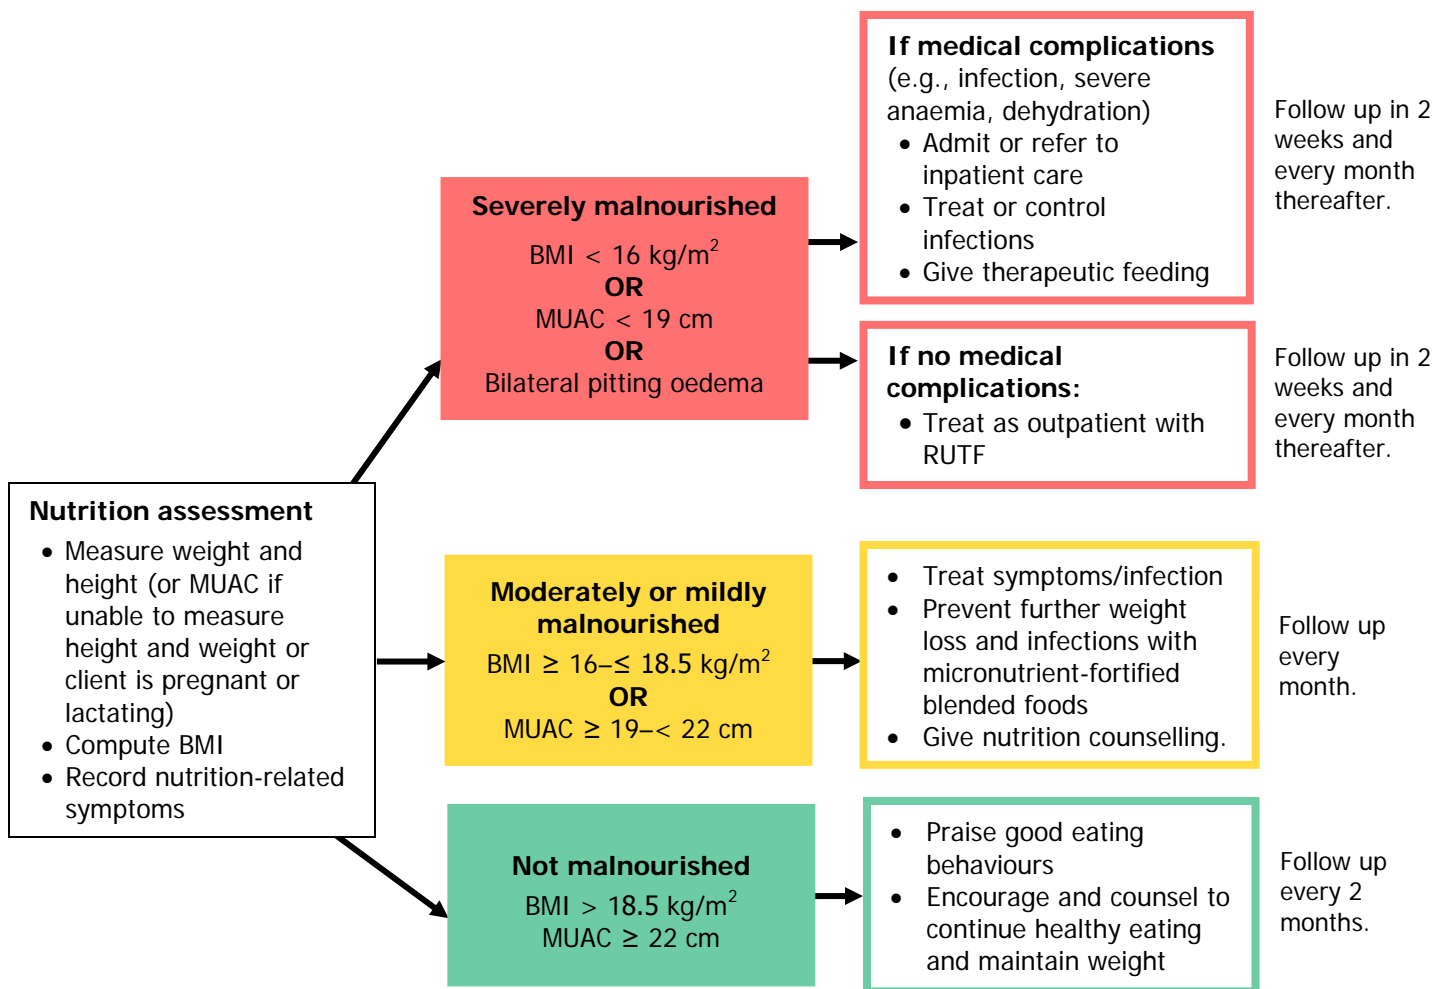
Nutrition assessment
- Measure weight and height (or MUAC if unable to measure height and weight or client is pregnant or lactating)
- Compute BMI
- Record nutrition-related symptoms

Severely malnourished
BMI $< 16$ kg/m$^2$
OR
MUAC $< 19$ cm
OR
Bilateral pitting oedema

If medical complications (e.g., infection, severe anaemia, dehydration)
- Admit or refer to inpatient care
- Treat or control infections
- Give therapeutic feeding

Follow up in 2 weeks and every month thereafter.

If no medical complications:
- Treat as outpatient with RUTF

Follow up in 2 weeks and every month thereafter.

Moderately or mildly malnourished
BMI $\geq 16$–$\leq 18.5$ kg/m$^2$
OR
MUAC $\geq 19$–$< 22$ cm

- Treat symptoms/infection
- Prevent further weight loss and infections with micronutrient-fortified blended foods
- Give nutrition counselling.

Follow up every month.

Not malnourished
BMI $> 18.5$ kg/m$^2$
MUAC $\geq 22$ cm

- Praise good eating behaviours
- Encourage and counsel to continue healthy eating and maintain weight

Follow up every 2 months.